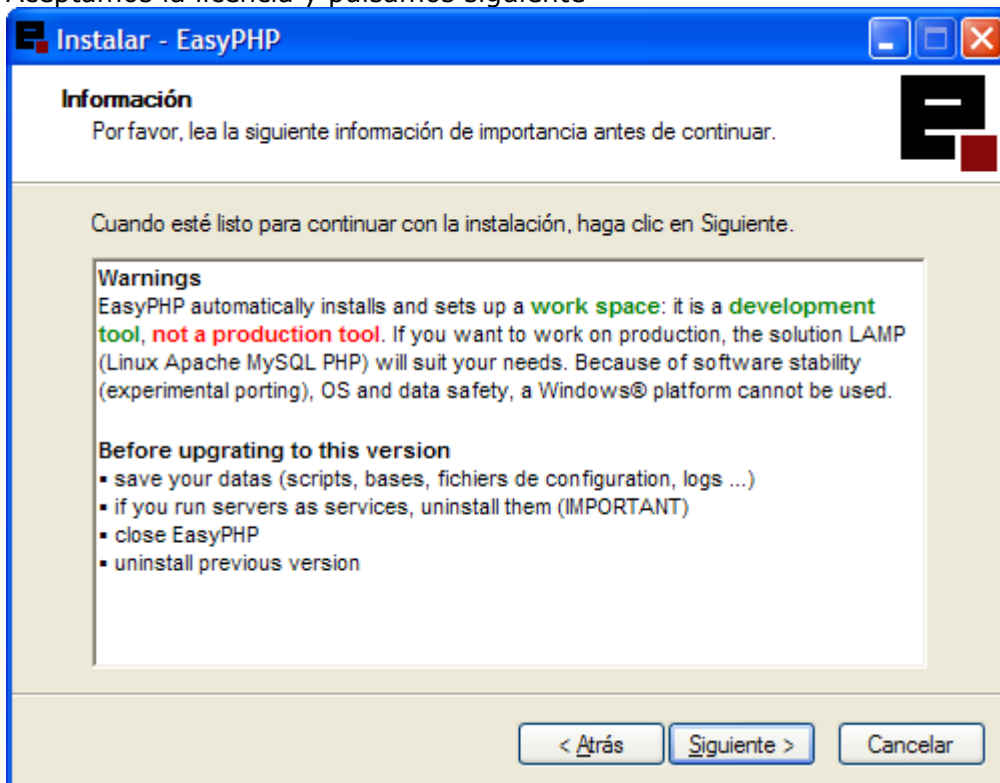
Aceptamos la licencia y pulsamos siguiente

Instalar - EasyPHP

Información
Por favor, lea la siguiente información de importancia antes de continuar.

Cuando esté listo para continuar con la instalación, haga clic en Siguiente.

Warnings
EasyPHP automatically installs and sets up a work space: it is a development tool, not a production tool. If you want to work on production, the solution LAMP (Linux Apache MySQL PHP) will suit your needs. Because of software stability (experimental porting), OS and data safety, a Windows® platform cannot be used.

Before upgrating to this version
▪ save your datas (scripts, bases, fichiers de configuration, logs ...)
▪ if you run servers as services, uninstall them (IMPORTANT)
▪ close EasyPHP
▪ uninstall previous version

< Atrás | Siguiente > | Cancelar